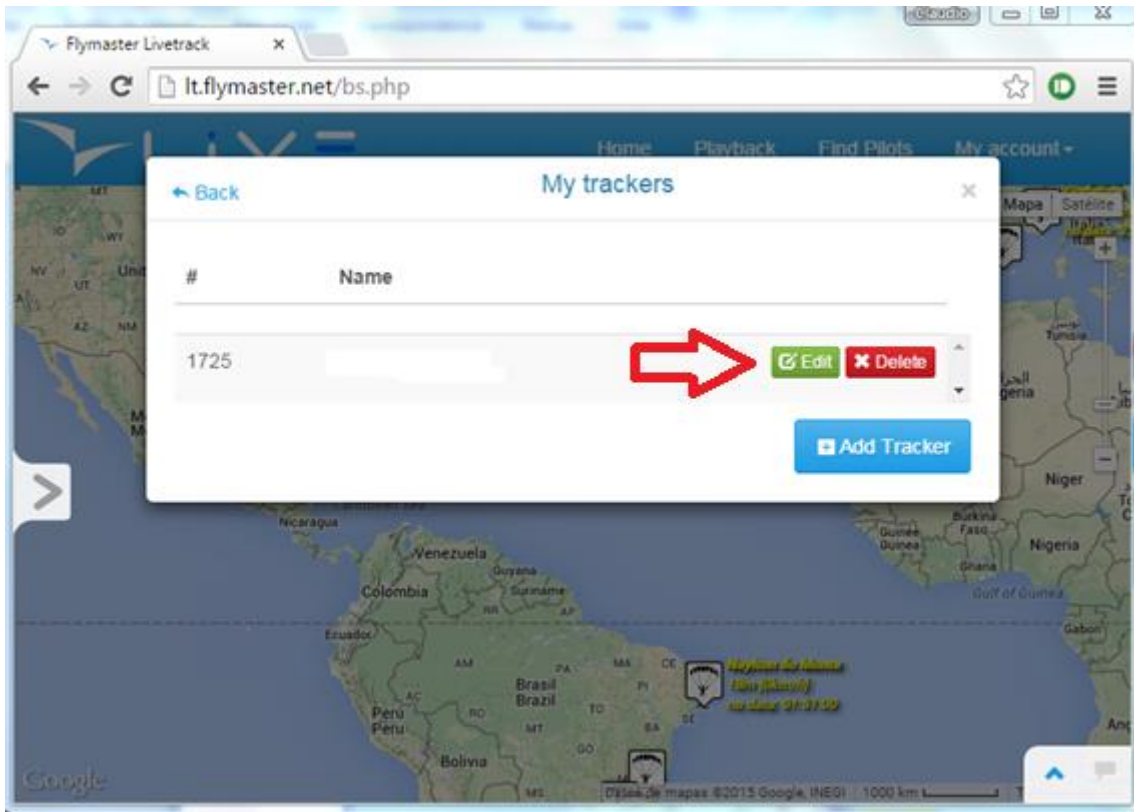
Flymaster Livetrack ×

Claudio

lt.flymaster.net/bs.php

Home Playback Find Pilots My account ▾

Mapa Satélite

← Back

My trackers

×

| # | Name |
|---|---|
| 1725 | |

Edit Delete

Add Tracker

Niger

Nigeria

Burkina Faso

Guinea

Ghana

Gulf of Guinea

Gabon

Tunisia

Algeria

Nicaragua

Venezuela

Guyana

Suriname

Colombia

Ecuador

Brasil Brazil

Peru Perú

Bolivia

AM PA MA CE PI RO MT TO BA GO SE AC RR AP MS

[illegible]

Google

Datos de mapas ©2015 Google, INEGI 1000 km